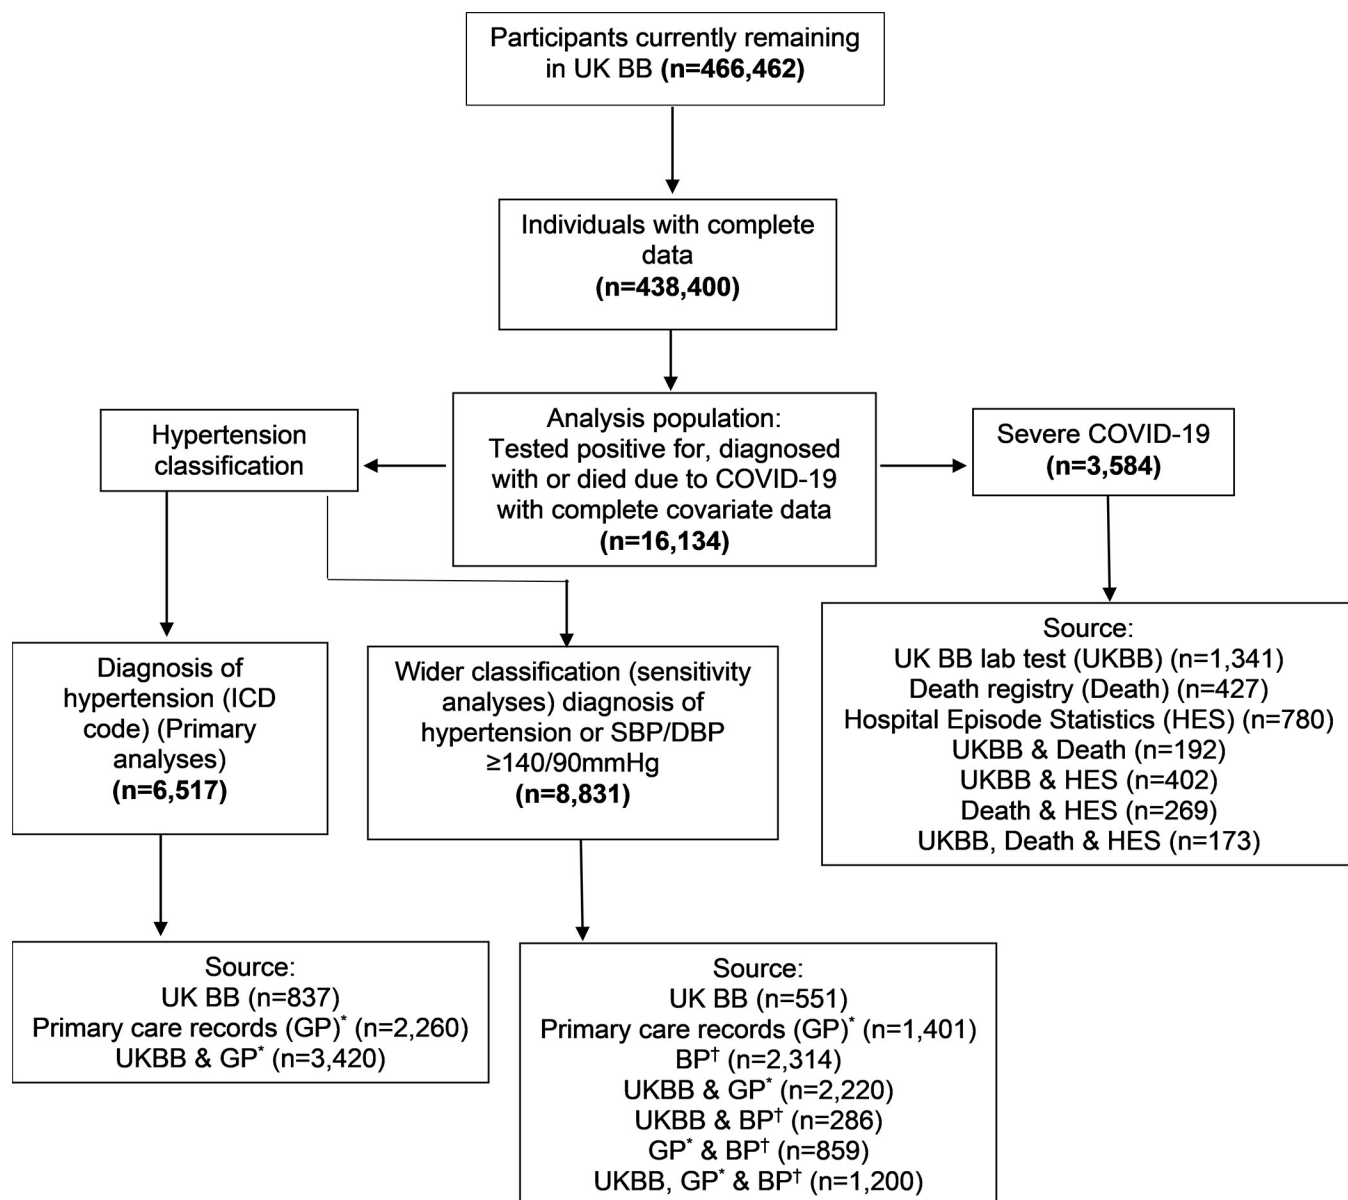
Participants currently remaining in UK BB **(n=466,462)**

Individuals with complete data **(n=438,400)**

Hypertension classification

Analysis population: Tested positive for, diagnosed with or died due to COVID-19 with complete covariate data **(n=16,134)**

Severe COVID-19 **(n=3,584)**

Diagnosis of hypertension (ICD code) (Primary analyses) **(n=6,517)**

Wider classification (sensitivity analyses) diagnosis of hypertension or SBP/DBP ≥140/90mmHg **(n=8,831)**

Source:
UK BB lab test (UKBB) (n=1,341)
Death registry (Death) (n=427)
Hospital Episode Statistics (HES) (n=780)
UKBB & Death (n=192)
UKBB & HES (n=402)
Death & HES (n=269)
UKBB, Death & HES (n=173)

Source:
UK BB (n=837)
Primary care records (GP)$^{*}$ (n=2,260)
UKBB & GP$^{*}$ (n=3,420)

Source:
UK BB (n=551)
Primary care records (GP)$^{*}$ (n=1,401)
BP$^{\dagger}$ (n=2,314)
UKBB & GP$^{*}$ (n=2,220)
UKBB & BP$^{\dagger}$ (n=286)
GP$^{*}$ & BP$^{\dagger}$ (n=859)
UKBB, GP$^{*}$ & BP$^{\dagger}$ (n=1,200)